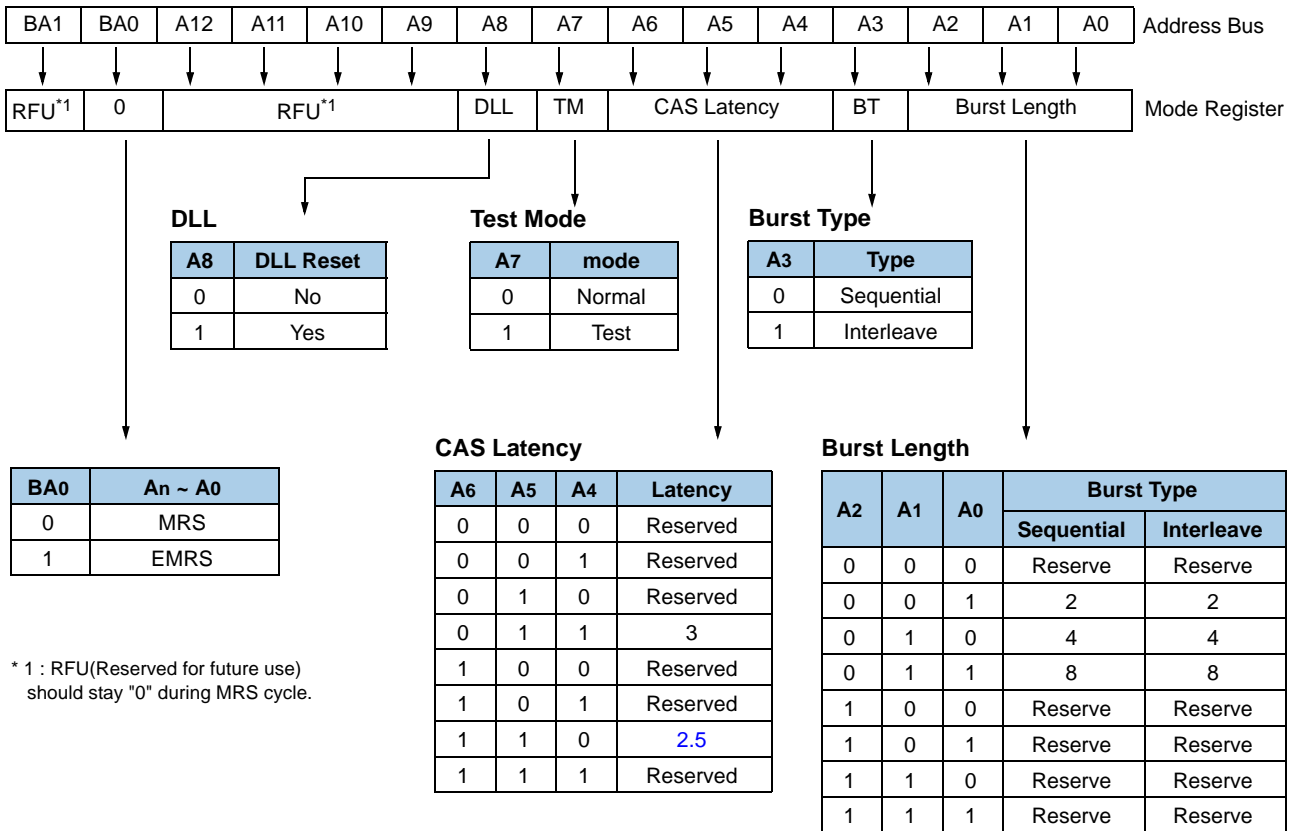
| BA1 | BA0 | A12 | A11 | A10 | A9 | A8 | A7 | A6 | A5 | A4 | A3 | A2 | A1 | A0 |
|---|---|---|---|---|---|---|---|---|---|---|---|---|---|---|

Address Bus

| RFU$^{*1}$ | 0 | RFU$^{*1}$ | DLL | TM | CAS Latency | BT | Burst Length |
|---|---|---|---|---|---|---|---|

Mode Register

DLL

| A8 | DLL Reset |
|---|---|
| 0 | No |
| 1 | Yes |

Test Mode

| A7 | mode |
|---|---|
| 0 | Normal |
| 1 | Test |

Burst Type

| A3 | Type |
|---|---|
| 0 | Sequential |
| 1 | Interleave |

| BA0 | An ~ A0 |
|---|---|
| 0 | MRS |
| 1 | EMRS |

* 1 : RFU(Reserved for future use) should stay "0" during MRS cycle.

CAS Latency

| A6 | A5 | A4 | Latency |
|---|---|---|---|
| 0 | 0 | 0 | Reserved |
| 0 | 0 | 1 | Reserved |
| 0 | 1 | 0 | Reserved |
| 0 | 1 | 1 | 3 |
| 1 | 0 | 0 | Reserved |
| 1 | 0 | 1 | Reserved |
| 1 | 1 | 0 | 2.5 |
| 1 | 1 | 1 | Reserved |

Burst Length

| A2 | A1 | A0 | Burst Type Sequential | Burst Type Interleave |
|---|---|---|---|---|
| 0 | 0 | 0 | Reserve | Reserve |
| 0 | 0 | 1 | 2 | 2 |
| 0 | 1 | 0 | 4 | 4 |
| 0 | 1 | 1 | 8 | 8 |
| 1 | 0 | 0 | Reserve | Reserve |
| 1 | 0 | 1 | Reserve | Reserve |
| 1 | 1 | 0 | Reserve | Reserve |
| 1 | 1 | 1 | Reserve | Reserve |